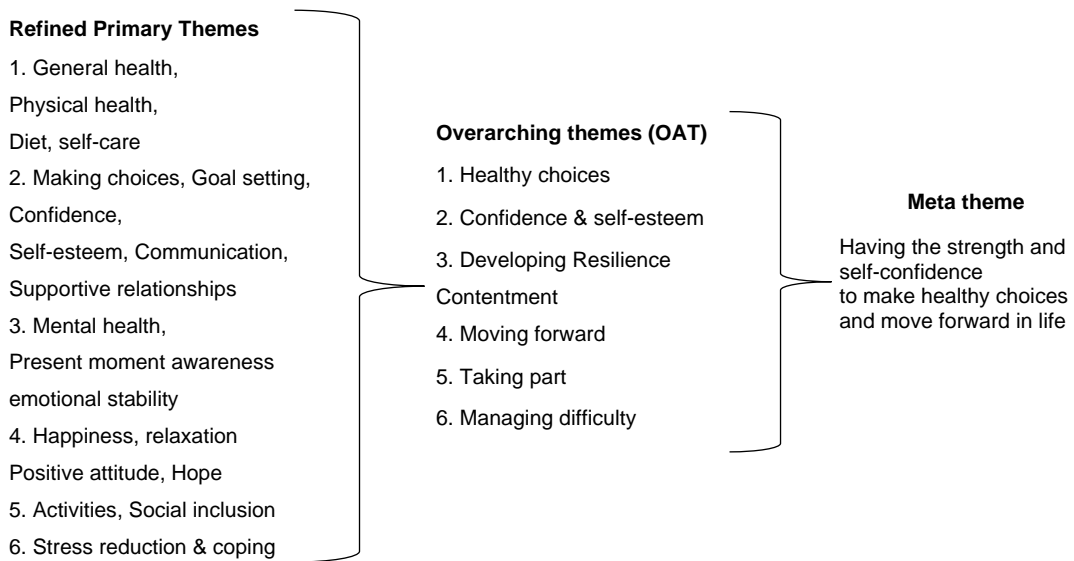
Refined Primary Themes

1. General health,
Physical health,
Diet, self-care

2. Making choices, Goal setting,
Confidence,
Self-esteem, Communication,
Supportive relationships

3. Mental health,
Present moment awareness
emotional stability

4. Happiness, relaxation
Positive attitude, Hope

5. Activities, Social inclusion

6. Stress reduction & coping

Overarching themes (OAT)

1. Healthy choices

2. Confidence & self-esteem

3. Developing Resilience
Contentment

4. Moving forward

5. Taking part

6. Managing difficulty

Meta theme

Having the strength and self-confidence to make healthy choices and move forward in life